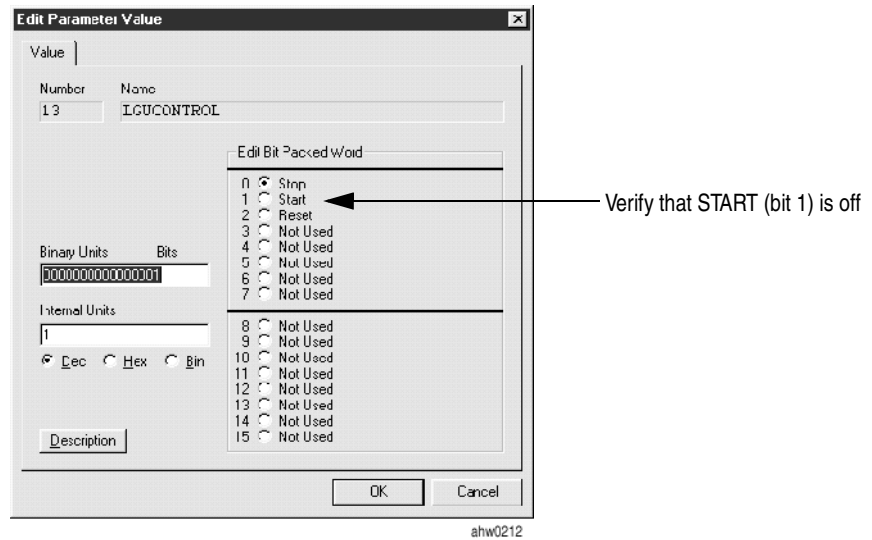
Edit Parameter Value

Value

Number
13

Name
LCUCONTROL

Edit Bit Packed Word

0 Stop
1 Start
2 Reset
3 Not Used
4 Not Used
5 Not Used
6 Not Used
7 Not Used

8 Not Used
9 Not Used
10 Not Used
11 Not Used
12 Not Used
13 Not Used
14 Not Used
15 Not Used

Verify that START (bit 1) is off

Binary Units Bits
0000000000000001

Internal Units
1

Dec Hex Bin

Description

OK Cancel

ahw0212